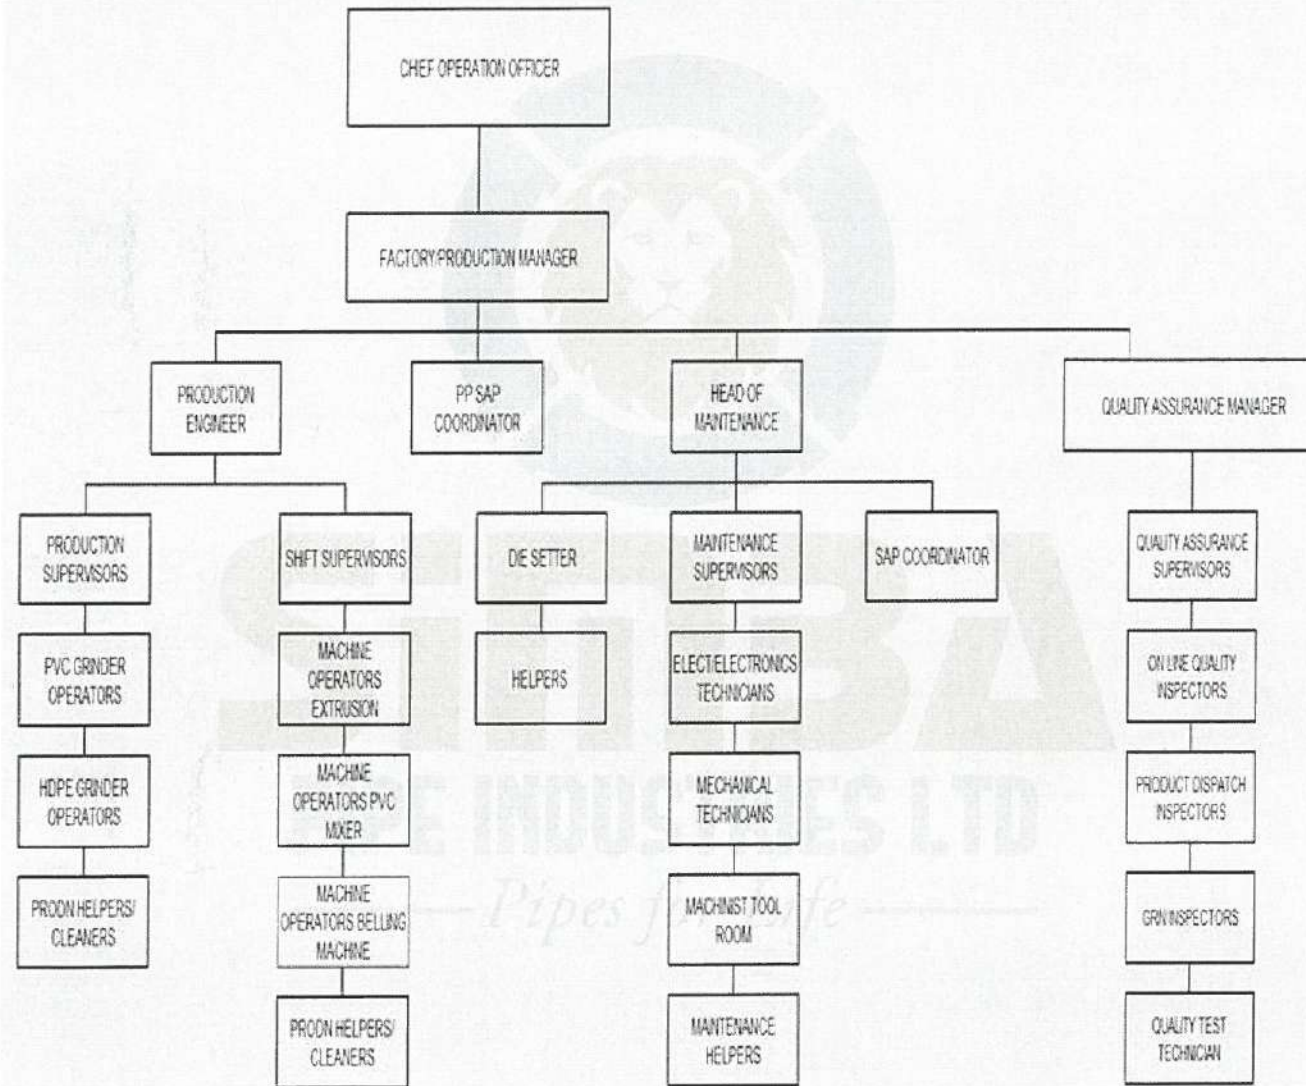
CHEF OPERATION OFFICER

FACTORY/PRODUCTION MANAGER

PRODUCTION ENGINEER

PP SAP COORDINATOR

HEAD OF MAINTENANCE

QUALITY ASSURANCE MANAGER

PRODUCTION SUPERVISORS

PVC GRINDER OPERATORS

HDPE GRINDER OPERATORS

PRODN HELPERS/ CLEANERS

SHIFT SUPERVISORS

MACHINE OPERATORS EXTRUSION

MACHINE OPERATORS PVC MIXER

MACHINE OPERATORS BELLING MACHINE

PRODN HELPERS/ CLEANERS

DIE SETTER

HELPERS

MAINTENANCE SUPERVISORS

ELECT/ELECTRONICS TECHNICIANS

MECHANICAL TECHNICIANS

MACHINIST TOOL ROOM

MAINTENANCE HELPERS

SAP COORDINATOR

QUALITY ASSURANCE SUPERVISORS

ON LINE QUALITY INSPECTORS

PRODUCT DISPATCH INSPECTORS

GRN INSPECTORS

QUALITY TEST TECHNICIAN

SHEBA
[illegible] INDUSTRIES LTD
Pipes for life